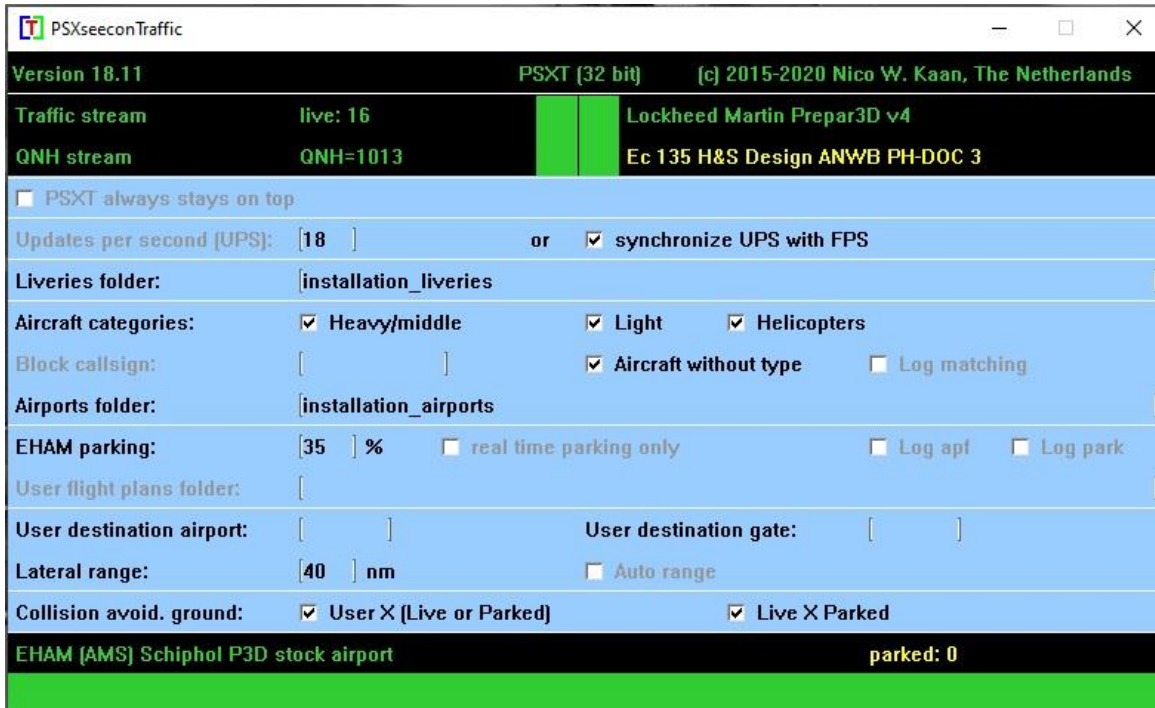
T PSXseeconTraffic

Version 18.11 PSXT (32 bit) (c) 2015-2020 Nico W. Kaan, The Netherlands

Traffic stream live: 16 Lockheed Martin Prepar3D v4

QNH stream QNH=1013 Ec 135 H&S Design ANWB PH-DOC 3

PSXT always stays on top

Updates per second (UPS): 18 or synchronize UPS with FPS

Liveries folder: installation_liveries

Aircraft categories: Heavy/middle Light Helicopters

Block callsign: Aircraft without type Log matching

Airports folder: installation_airports

EHAM parking: 35 % real time parking only Log apf Log park

User flight plans folder:

User destination airport: User destination gate:

Lateral range: 40 nm Auto range

Collision avoid. ground: User X (Live or Parked) Live X Parked

EHAM (AMS) Schiphol P3D stock airport parked: 0